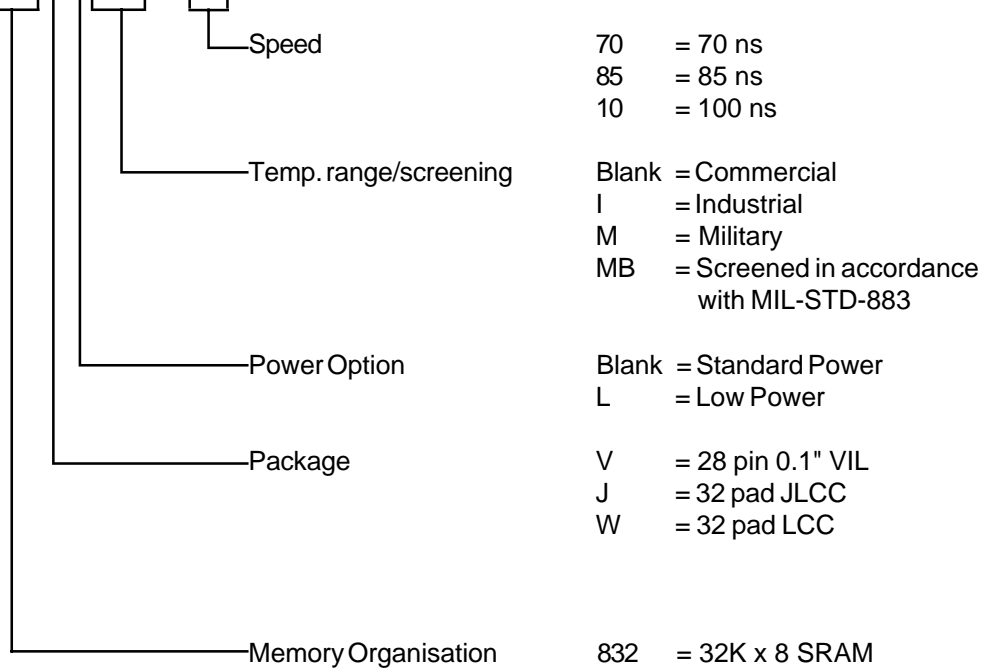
Speed 70 = 70 ns
85 = 85 ns
10 = 100 ns

Temp. range/screening Blank = Commercial
I = Industrial
M = Military
MB = Screened in accordance with MIL-STD-883

Power Option Blank = Standard Power
L = Low Power

Package V = 28 pin 0.1" VIL
J = 32 pad JLCC
W = 32 pad LCC

Memory Organisation 832 = 32K x 8 SRAM